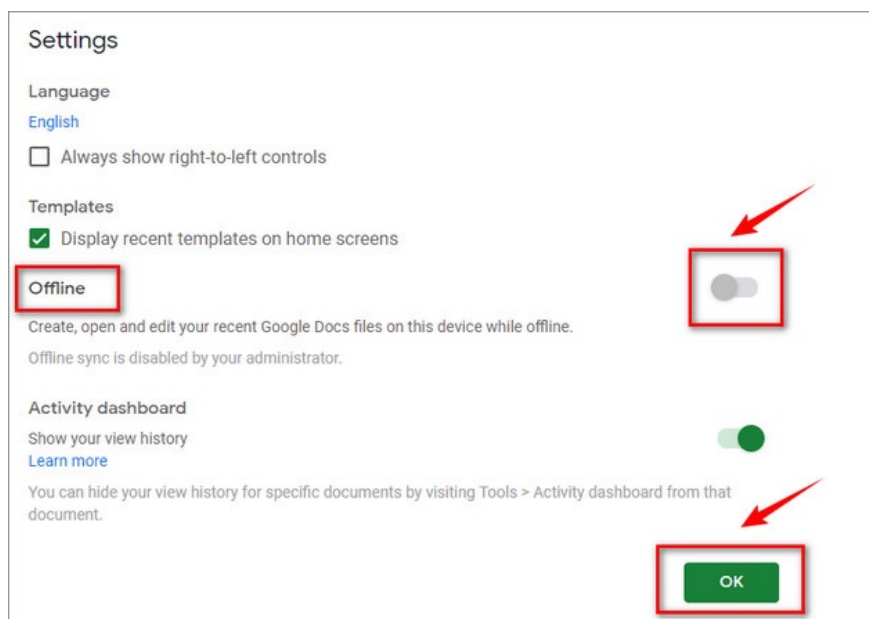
Settings

Language

English

Always show right-to-left controls

Templates

Display recent templates on home screens

Offline

Create, open and edit your recent Google Docs files on this device while offline.

Offline sync is disabled by your administrator.

Activity dashboard

Show your view history

Learn more

You can hide your view history for specific documents by visiting Tools > Activity dashboard from that document.

OK